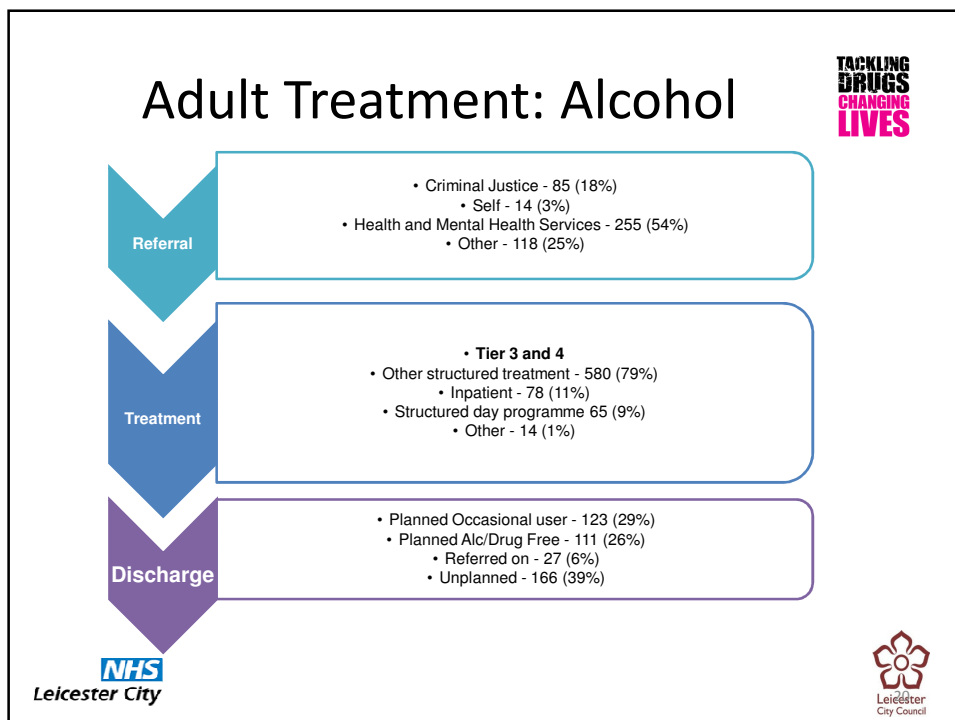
Adult Treatment: Alcohol

TACKLING DRUGS CHANGING LIVES

Referral

• Criminal Justice - 85 (18%)
• Self - 14 (3%)
• Health and Mental Health Services - 255 (54%)
• Other - 118 (25%)

Treatment

• **Tier 3 and 4**
• Other structured treatment - 580 (79%)
• Inpatient - 78 (11%)
• Structured day programme 65 (9%)
• Other - 14 (1%)

Discharge

• Planned Occasional user - 123 (29%)
• Planned Alc/Drug Free - 111 (26%)
• Referred on - 27 (6%)
• Unplanned - 166 (39%)

NHS
Leicester City

20

Leicester
City Council